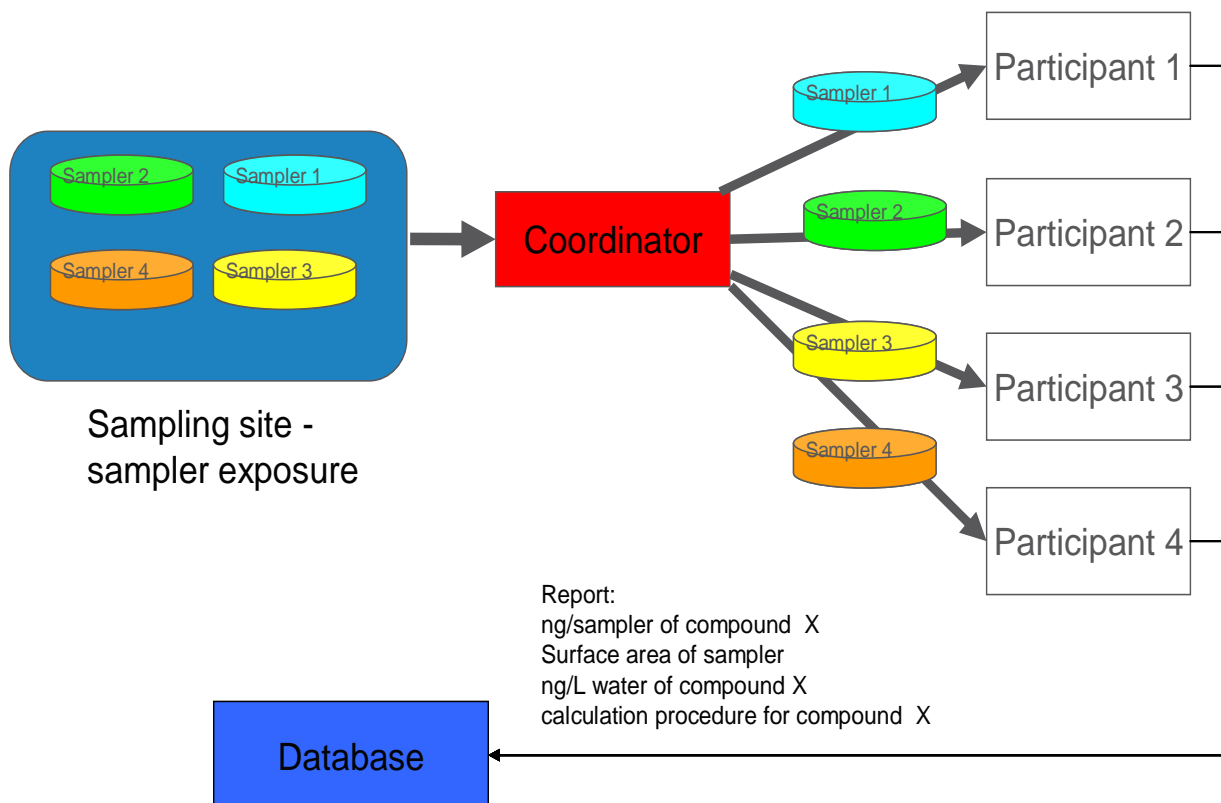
Sampler 2

Sampler 1

Sampler 4

Sampler 3

Sampling site - sampler exposure

Coordinator

Sampler 1

Sampler 2

Sampler 3

Sampler 4

Participant 1

Participant 2

Participant 3

Participant 4

Report:
ng/sampler of compound X
Surface area of sampler
ng/L water of compound X
calculation procedure for compound X

Database